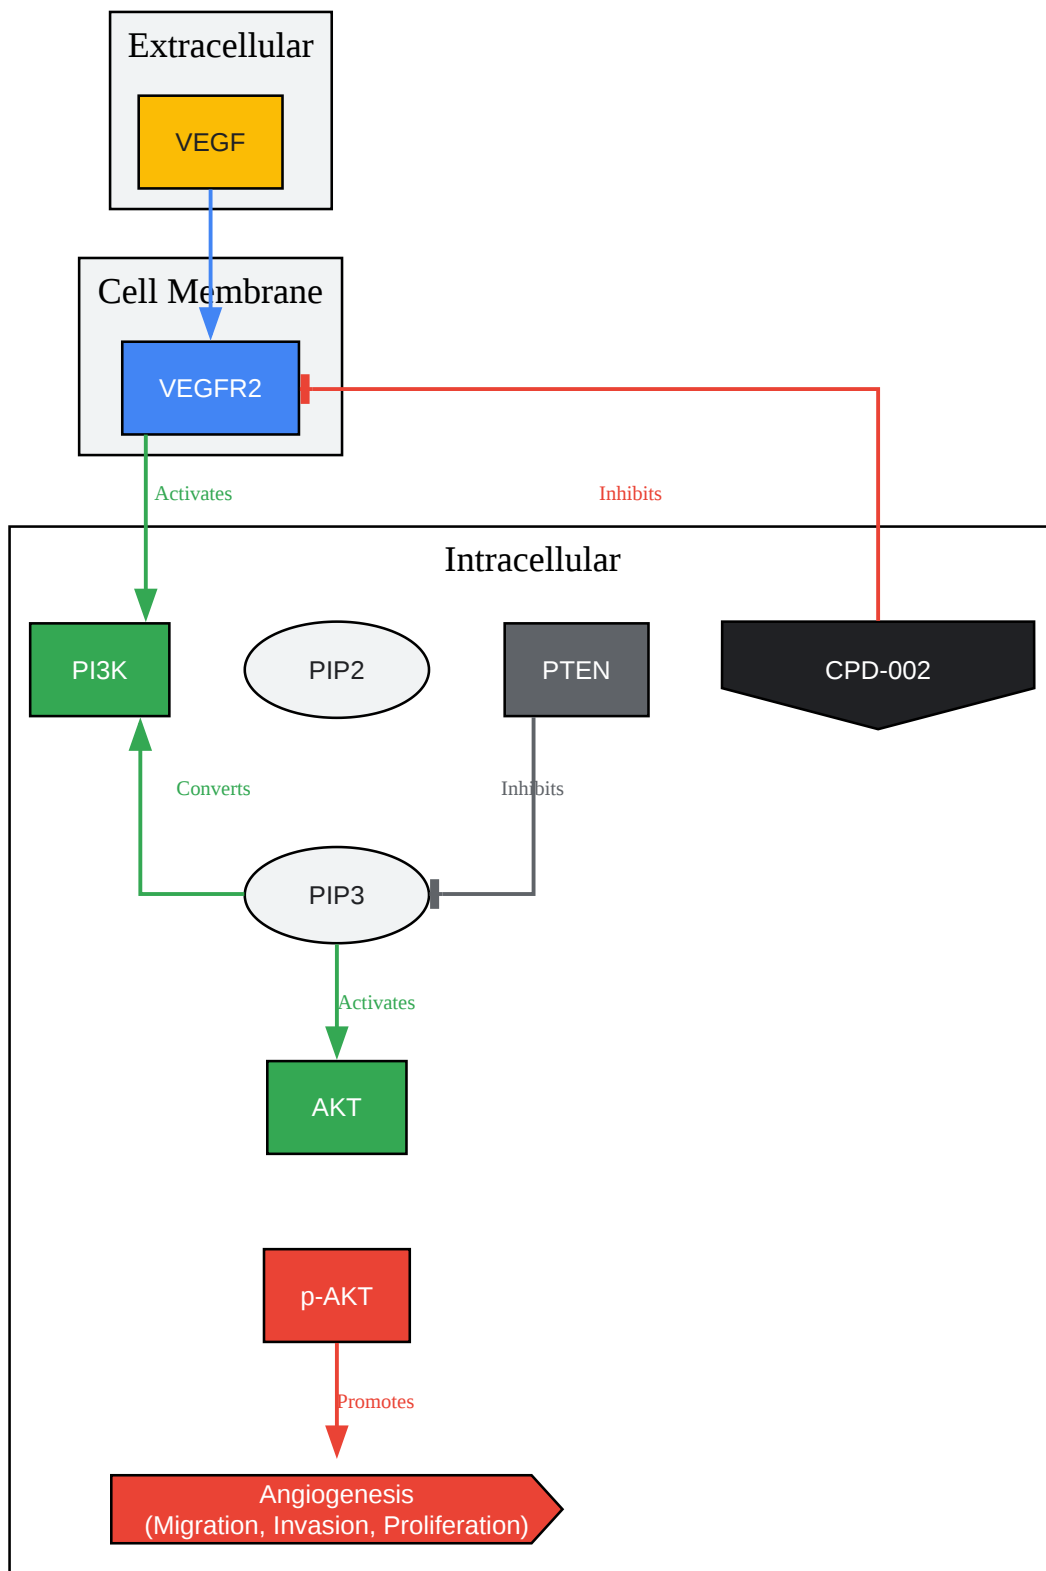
Extracellular

VEGF

Cell Membrane

VEGFR2

Activates

Inhibits

Intracellular

PI3K

PIP2

PTEN

CPD-002

Converts

Inhibits

PIP3

Activates

AKT

p-AKT

Promotes

Angiogenesis
(Migration, Invasion, Proliferation)